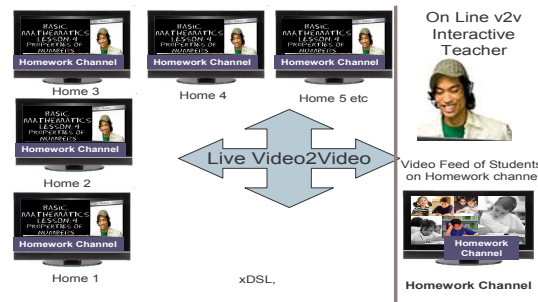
BASIC MATHEMATICS LESSON 4 PROPERTIES OF NUMBERS
Homework Channel
Home 3

BASIC MATHEMATICS LESSON 4 PROPERTIES OF NUMBERS
Homework Channel
Home 4

BASIC MATHEMATICS LESSON 4 PROPERTIES OF NUMBERS
Homework Channel
Home 5 etc

On Line v2v Interactive Teacher

BASIC MATHEMATICS LESSON 4 PROPERTIES OF NUMBERS
Homework Channel
Home 2

Live Video2Video

Video Feed of Students on Homework channe

BASIC MATHEMATICS LESSON 4 PROPERTIES OF NUMBERS
Homework Channel
Home 1

xDSL,

Homework Channel

Homework Channel